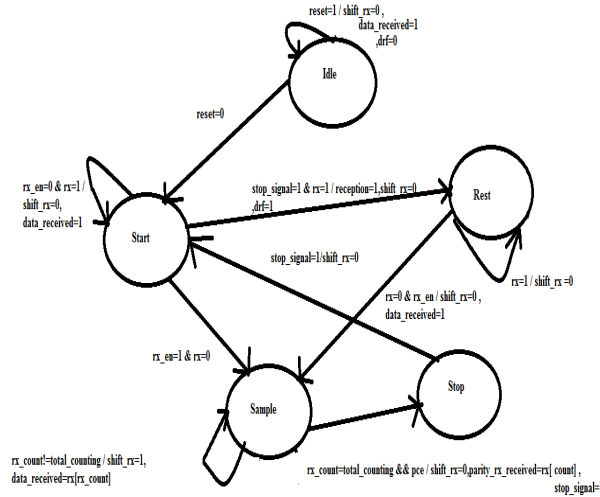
reset=1 / shift_rx=0 , data_received=1 ,drf=0

Idle

reset=0

rx_en=0 & rx=1 / shift_rx=0, data_received=1

stop_signal=1 & rx=1 / reception=1,shift_rx=0 ,drf=1

Rest

Start

stop_signal=1/shift_rx=0

rx=1 / shift_rx =0

rx=0 & rx_en / shift_rx=0 , data_received=1

rx_en=1 & rx=0

Stop

Sample

rx_count!=total_counting / shift_rx=1, data_received=rx[rx_count]

rx_count=total_counting && pce / shift_rx=0,parity_rx_received=rx[ count] , stop_signal=